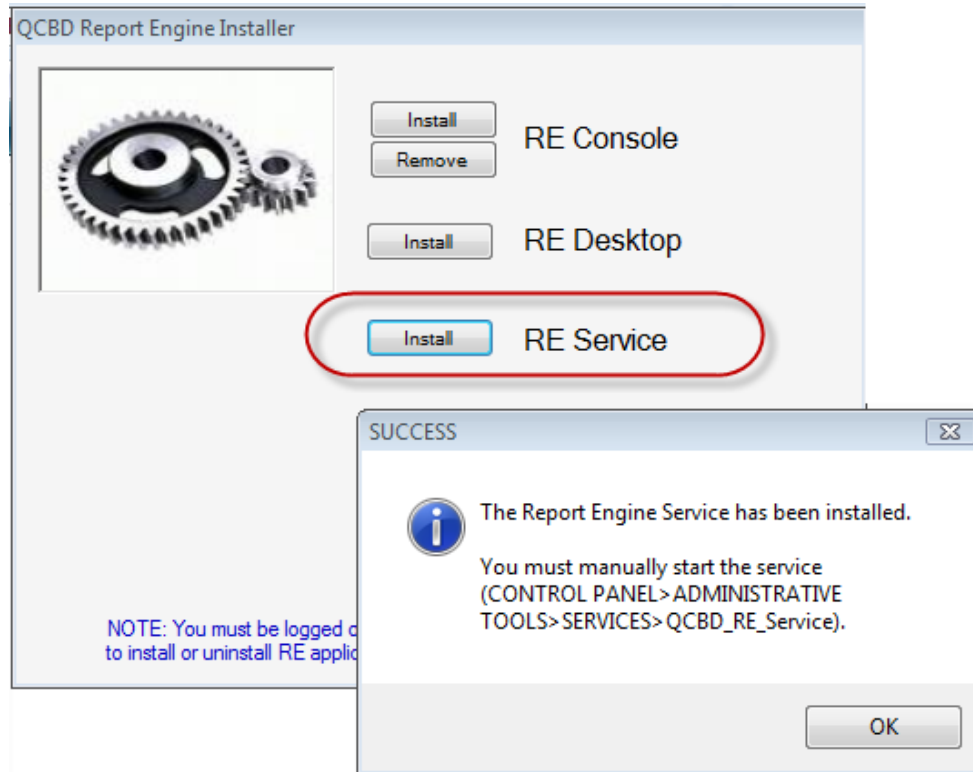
QCBD Report Engine Installer

Install
Remove
RE Console

Install
RE Desktop

Install
RE Service

NOTE: You must be logged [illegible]
to install or uninstall RE applic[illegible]

SUCCESS

The Report Engine Service has been installed.

You must manually start the service (CONTROL PANEL>ADMINISTRATIVE TOOLS>SERVICES>QCBD_RE_Service).

OK